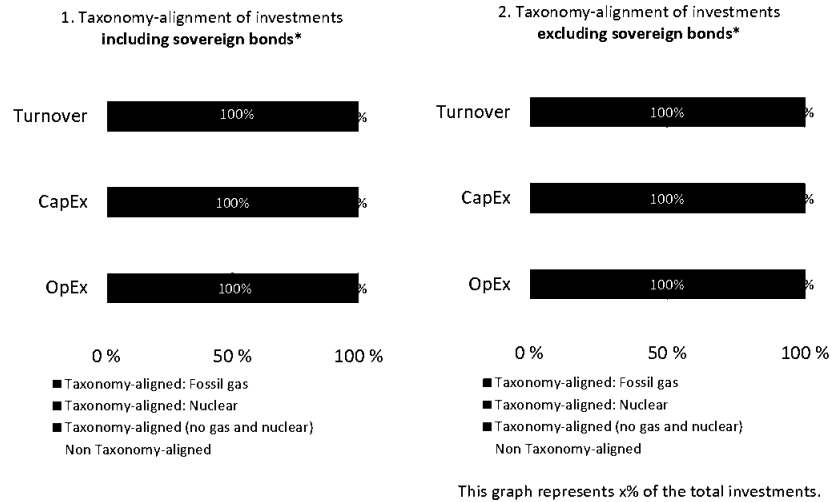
1. Taxonomy-alignment of investments **including sovereign bonds***

Turnover 100% %

CapEx 100% %

OpEx 100% %

0 % 50 % 100 %

■ Taxonomy-aligned: Fossil gas
■ Taxonomy-aligned: Nuclear
■ Taxonomy-aligned (no gas and nuclear)
Non Taxonomy-aligned

2. Taxonomy-alignment of investments **excluding sovereign bonds***

Turnover 100% %

CapEx 100% %

OpEx 100% %

0 % 50 % 100 %

■ Taxonomy-aligned: Fossil gas
■ Taxonomy-aligned: Nuclear
■ Taxonomy-aligned (no gas and nuclear)
Non Taxonomy-aligned

This graph represents x% of the total investments.